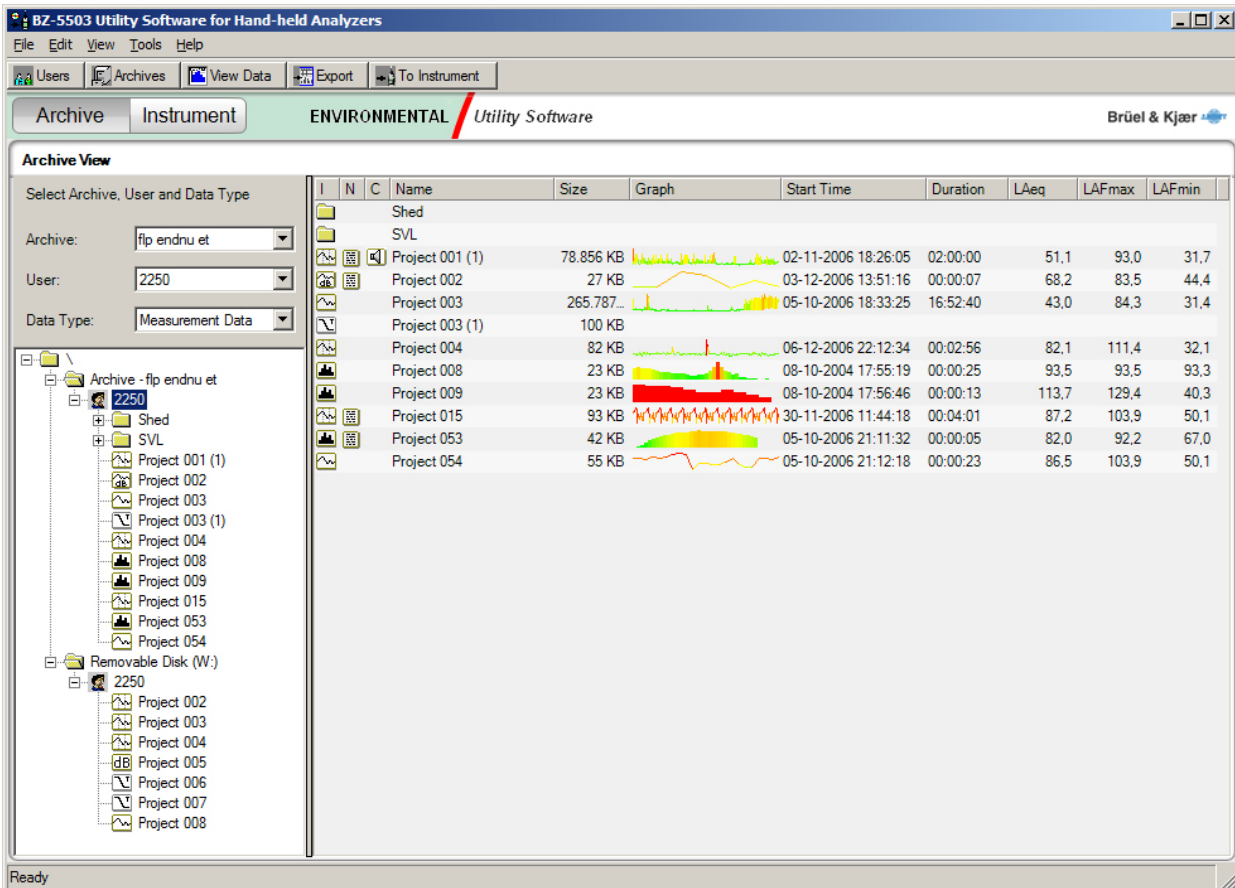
BZ-5503 Utility Software for Hand-held Analyzers

File Edit View Tools Help

Users Archives View Data Export To Instrument

Archive Instrument ENVIRONMENTAL Utility Software Brüel & Kjær

Archive View

Select Archive, User and Data Type

Archive: flp endnu et

User: 2250

Data Type: Measurement Data

\
Archive - flp endnu et
2250
Shed
SVL
Project 001 (1)
Project 002
Project 003
Project 003 (1)
Project 004
Project 008
Project 009
Project 015
Project 053
Project 054
Removable Disk (W:)
2250
Project 002
Project 003
Project 004
Project 005
Project 006
Project 007
Project 008

| I | N | C | Name | Size | Graph | Start Time | Duration | LAeq | LAFmax | LAFmin |
|---|---|---|---|---|---|---|---|---|---|---|
| | | | Shed | | | | | | | |
| | | | SVL | | | | | | | |
| | | | Project 001 (1) | 78.856 KB | | 02-11-2006 18:26:05 | 02:00:00 | 51,1 | 93,0 | 31,7 |
| | | | Project 002 | 27 KB | | 03-12-2006 13:51:16 | 00:00:07 | 68,2 | 83,5 | 44,4 |
| | | | Project 003 | 265.787... | | 05-10-2006 18:33:25 | 16:52:40 | 43,0 | 84,3 | 31,4 |
| | | | Project 003 (1) | 100 KB | | | | | | |
| | | | Project 004 | 82 KB | | 06-12-2006 22:12:34 | 00:02:56 | 82,1 | 111,4 | 32,1 |
| | | | Project 008 | 23 KB | | 08-10-2004 17:55:19 | 00:00:25 | 93,5 | 93,5 | 93,3 |
| | | | Project 009 | 23 KB | | 08-10-2004 17:56:46 | 00:00:13 | 113,7 | 129,4 | 40,3 |
| | | | Project 015 | 93 KB | | 30-11-2006 11:44:18 | 00:04:01 | 87,2 | 103,9 | 50,1 |
| | | | Project 053 | 42 KB | | 05-10-2006 21:11:32 | 00:00:05 | 82,0 | 92,2 | 67,0 |
| | | | Project 054 | 55 KB | | 05-10-2006 21:12:18 | 00:00:23 | 86,5 | 103,9 | 50,1 |

Ready